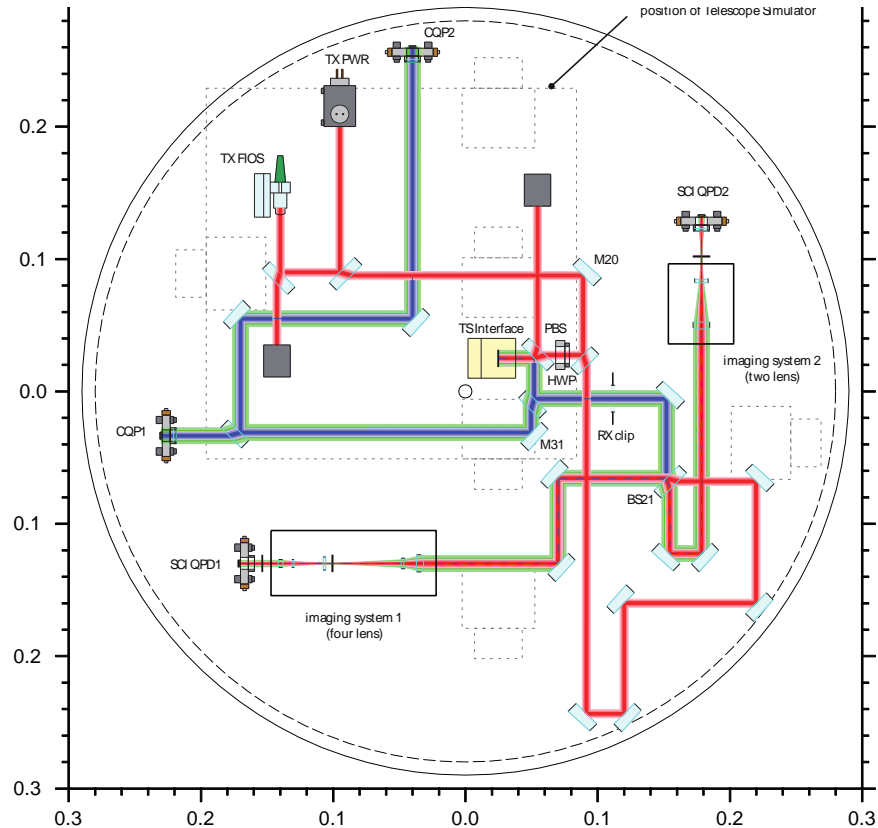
position of Telescope Simulator

CQP2

TX PWR

0.2

TX FIOS

SCI QPD2

0.1

M20

TS Interface

PBS

imaging system 2
(two lens)

0.0

HWP

CQP1

RX clip

M31

0.1

BS21

SCI QPD1

imaging system 1
(four lens)

0.2

0.3

0.3

0.2

0.1

0.0

0.1

0.2

0.3